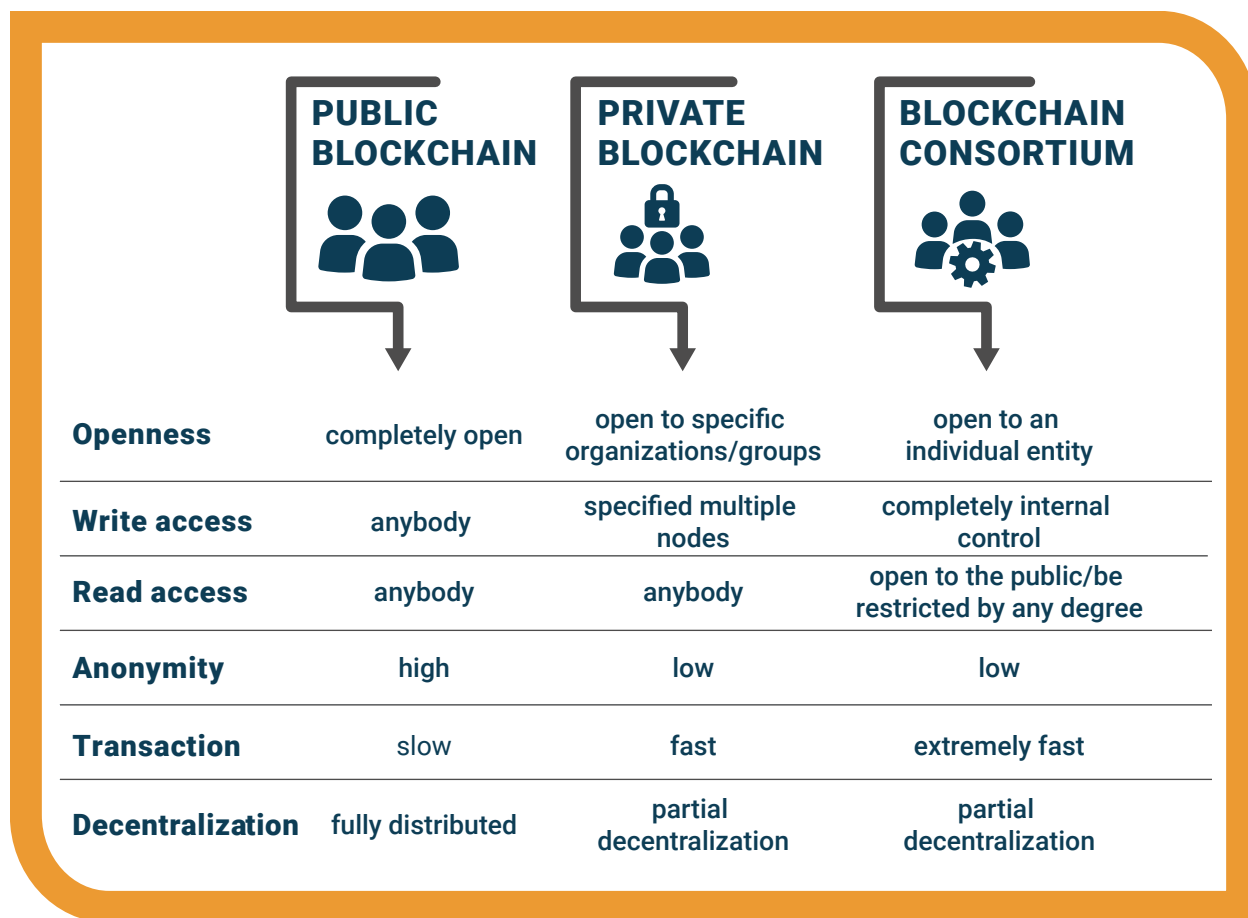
| | PUBLIC BLOCKCHAIN | PRIVATE BLOCKCHAIN | BLOCKCHAIN CONSORTIUM |
|---|---|---|---|
| Openness | completely open | open to specific organizations/groups | open to an individual entity |
| Write access | anybody | specified multiple nodes | completely internal control |
| Read access | anybody | anybody | open to the public/be restricted by any degree |
| Anonymity | high | low | low |
| Transaction | slow | fast | extremely fast |
| Decentralization | fully distributed | partial decentralization | partial decentralization |